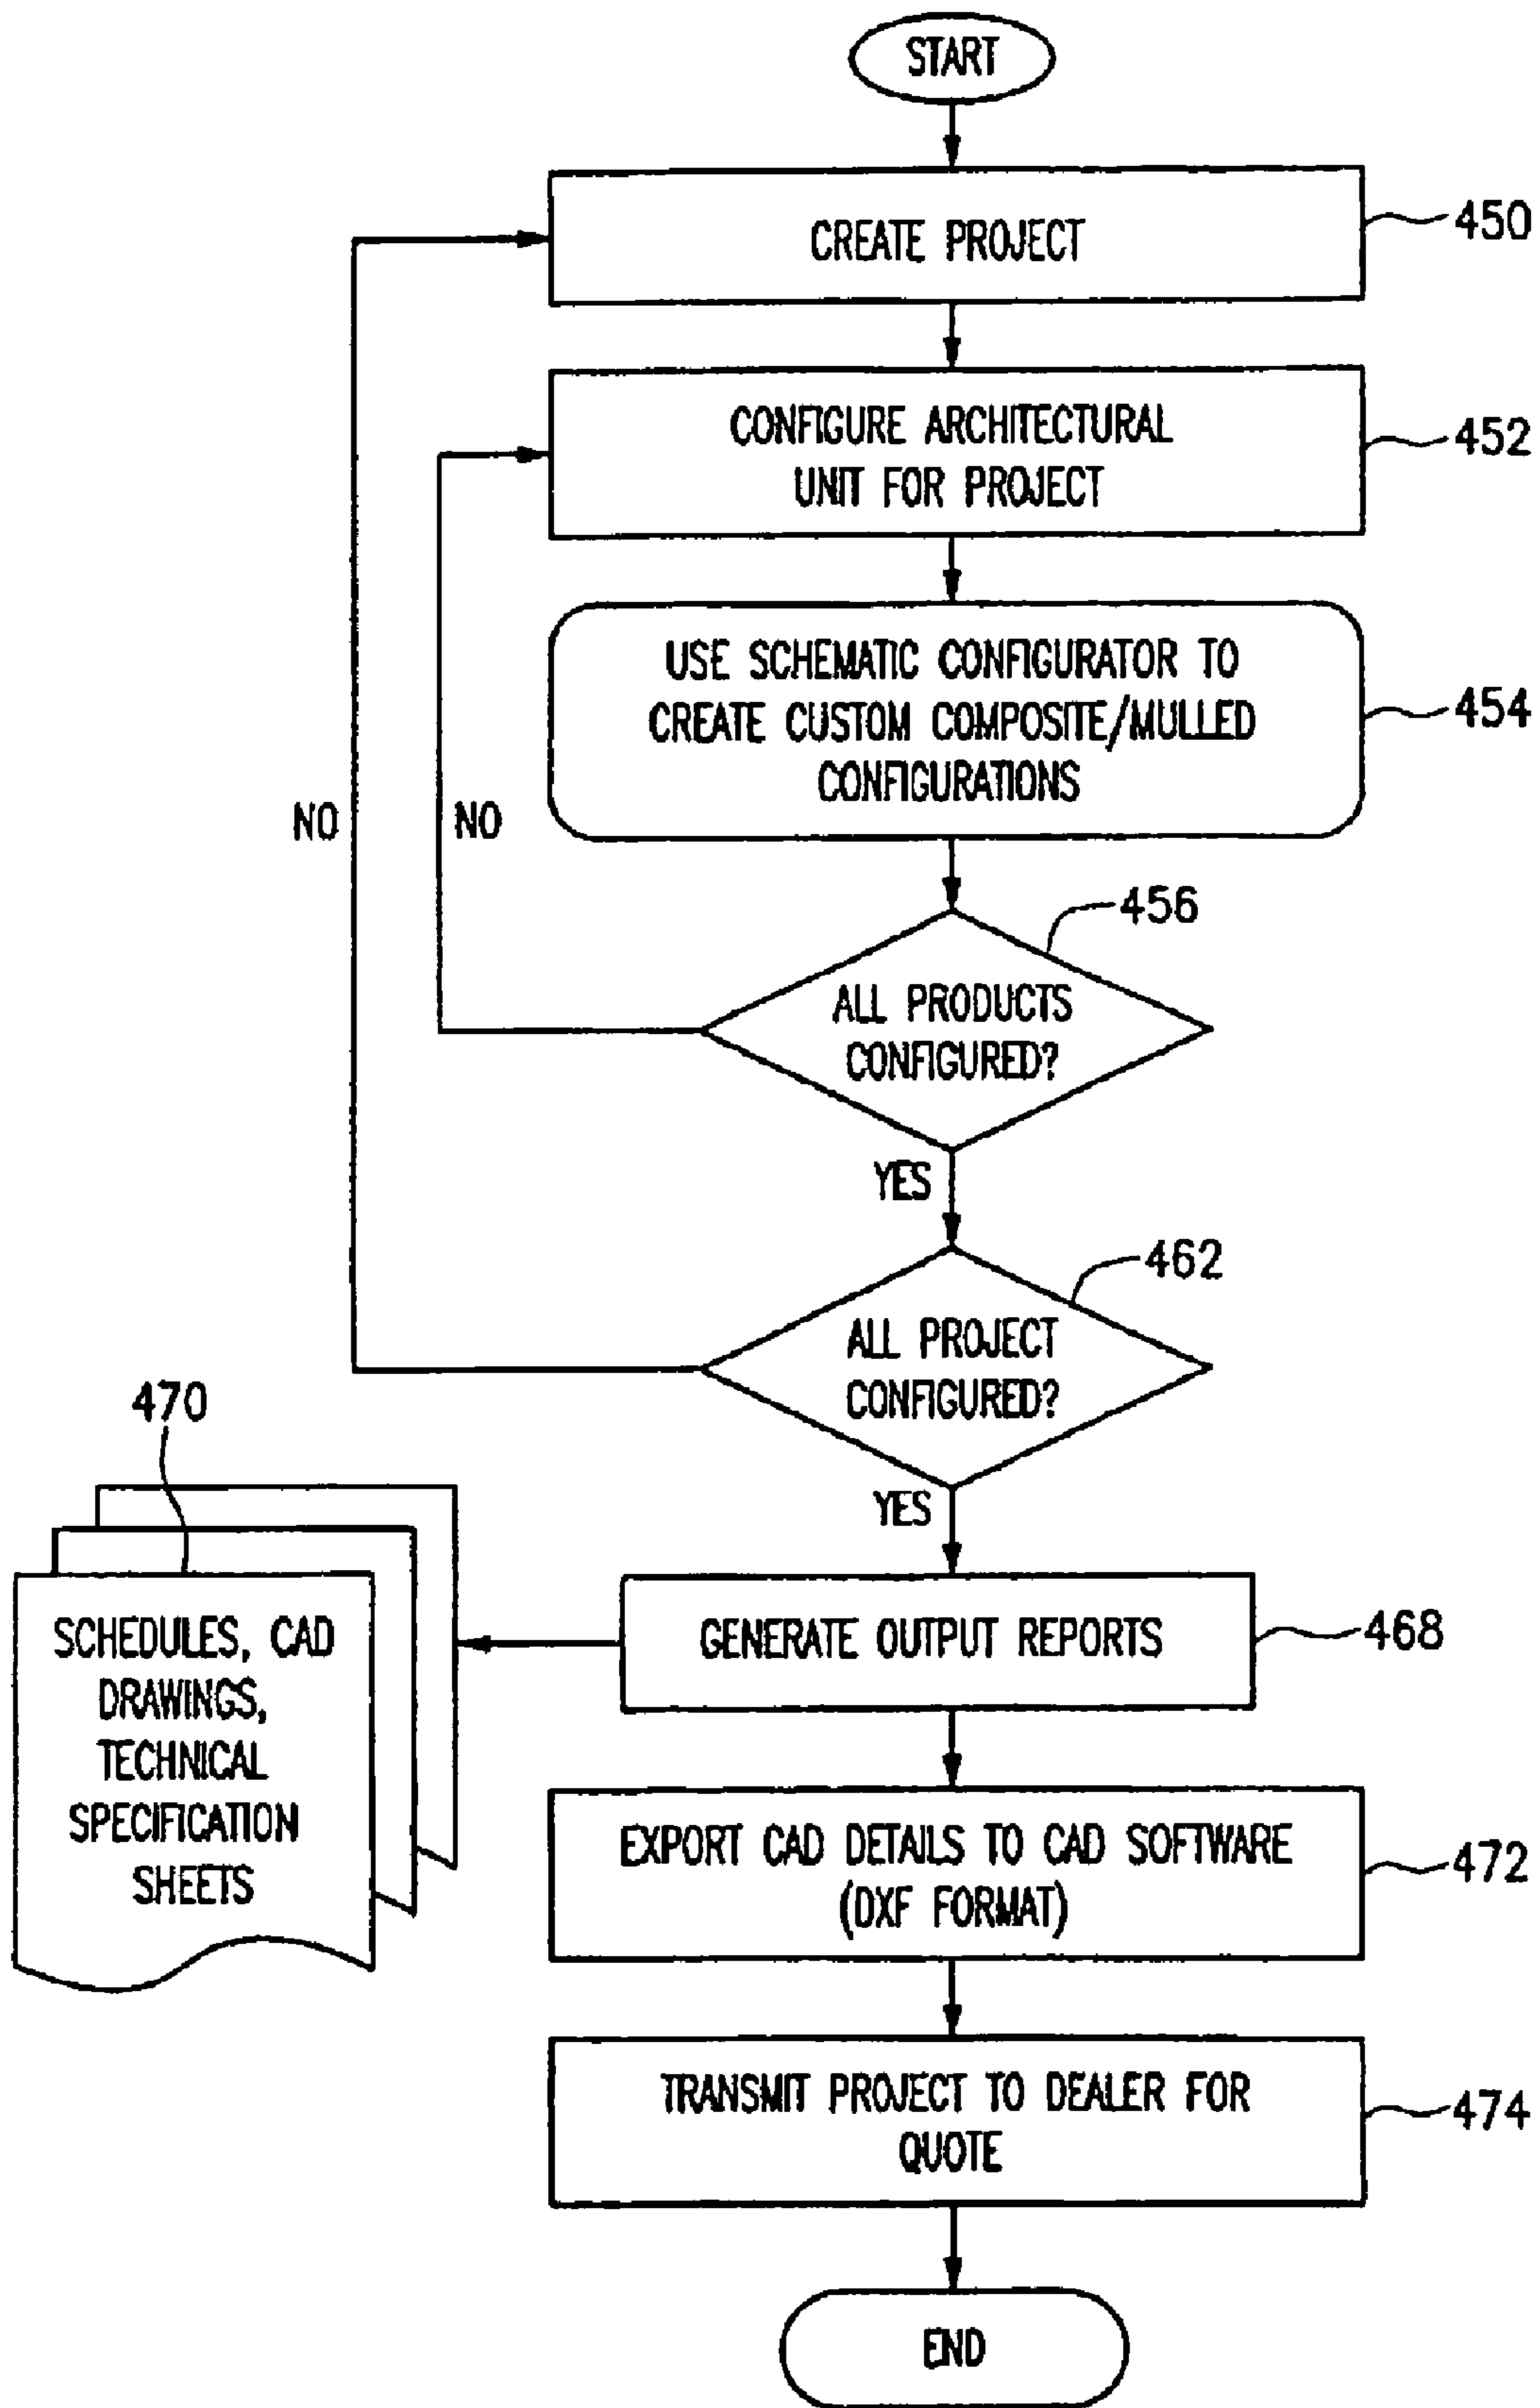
START

CREATE PROJECT
450

CONFIGURE ARCHITECTURAL UNIT FOR PROJECT
452

USE SCHEMATIC CONFIGURATOR TO CREATE CUSTOM COMPOSITE/MULLED CONFIGURATIONS
454

NO

NO

456
ALL PRODUCTS CONFIGURED?

YES

462
ALL PROJECT CONFIGURED?

YES

470
SCHEDULES, CAD DRAWINGS, TECHNICAL SPECIFICATION SHEETS

GENERATE OUTPUT REPORTS
468

EXPORT CAD DETAILS TO CAD SOFTWARE (DXF FORMAT)
472

TRANSMIT PROJECT TO DEALER FOR QUOTE
474

END